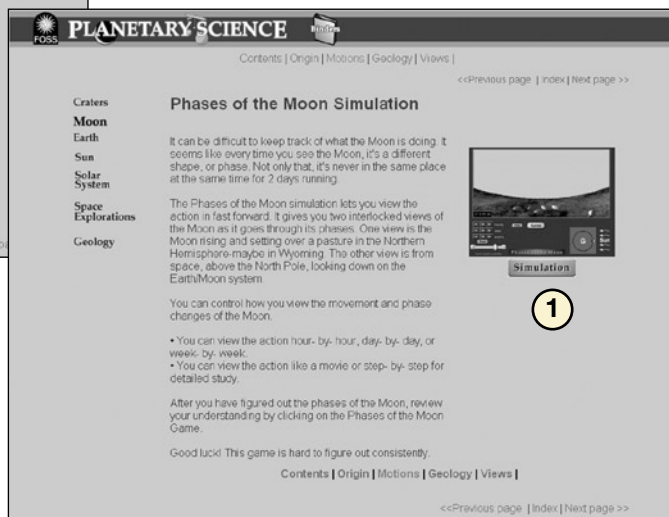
FOSS PLANETARY SCIENCE

Contents | Origin | Motions | Geology | Views |

<<Previous page | Index | Next page >>

Craters
Moon
Earth
Sun
Solar System
Space Explorations
Geology

Phases of the Moon Simulation

It can be difficult to keep track of what the Moon is doing. It seems like every time you see the Moon, it's a different shape, or phase. Not only that, it's never in the same place at the same time for 2 days running.

The Phases of the Moon simulation lets you view the action in fast forward. It gives you two interlocked views of the Moon as it goes through its phases. One view is the Moon rising and setting over a pasture in the Northern Hemisphere-maybe in Wyoming. The other view is from space, above the North Pole, looking down on the Earth/Moon system.

You can control how you view the movement and phase changes of the Moon.

• You can view the action hour- by- hour, day- by- day, or week- by- week.
• You can view the action like a movie or step- by- step for detailed study.

After you have figured out the phases of the Moon, review your understanding by clicking on the Phases of the Moon Game.

Good luck! This game is hard to figure out consistently.

Simulation

1

Contents | Origin | Motions | Geology | Views |

<<Previous page | Index | Next page >>